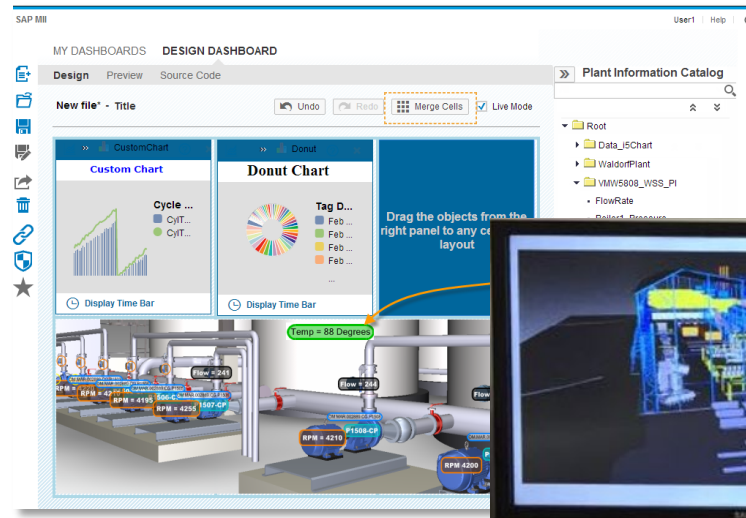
SAP MII

User1 | Help |

MY DASHBOARDS DESIGN DASHBOARD

Design Preview Source Code

New file* - Title

Undo Redo Merge Cells Live Mode

» CustomChart

Custom Chart

Cycle ...

CylT...

CylT...

Display Time Bar

» Donut

Donut Chart

Tag D...

Feb ...

Feb ...

Feb ...

Feb ...

...

Display Time Bar

Drag the objects from the right panel to any ce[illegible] layout

Temp = 88 Degrees

Flow = 241

Flow = 244

RPM = 4195

RPM = 4255

RPM = 4210

P1508-CP

RPM 4200

Flo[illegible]

» Plant Information Catalog

Root

Data_i5Chart

WaldorfPlant

VMW5808_WSS_PI

FlowRate

Boiler1_Pressure